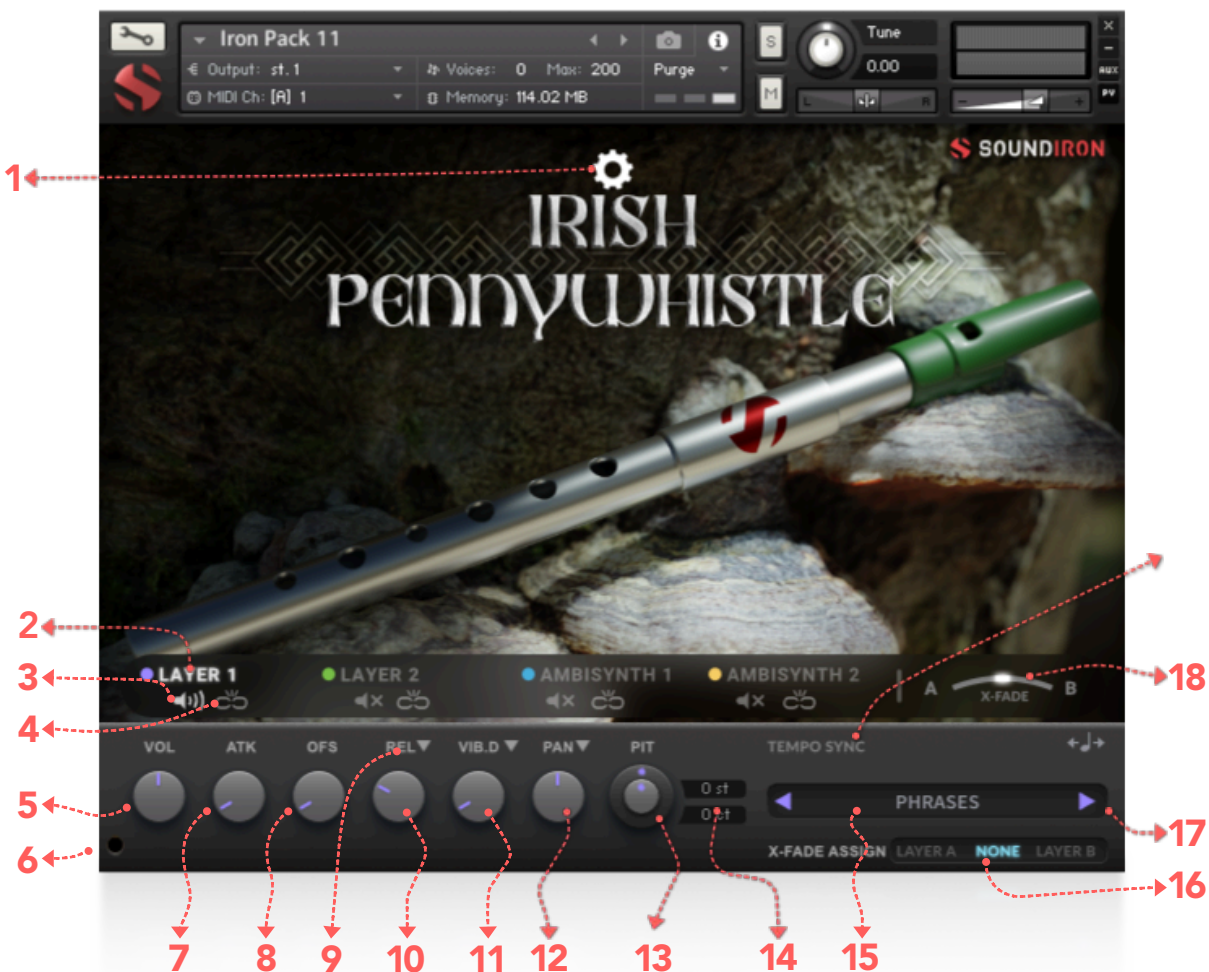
Iron Pack 11

Output: st. 1

Voices: 0 Max: 200

Purge

MIDI Ch: [A] 1

Memory: 114.02 MB

S

M

Tune

0.00

L

R

AUX

PV

SOUNDIRON

1

IRISH PENNYWHISTLE

2

3

4

LAYER 1

LAYER 2

AMBISYNTH 1

AMBISYNTH 2

A

X-FADE

B

18

VOL

ATK

OFS

REL

VIB.D

PAN

PIT

TEMPO SYNC

5

0 st

0 ct

PHRASES

17

6

X-FADE ASSIGN

LAYER A

NONE

LAYER B

16

7

8

9

10

11

12

13

14

15